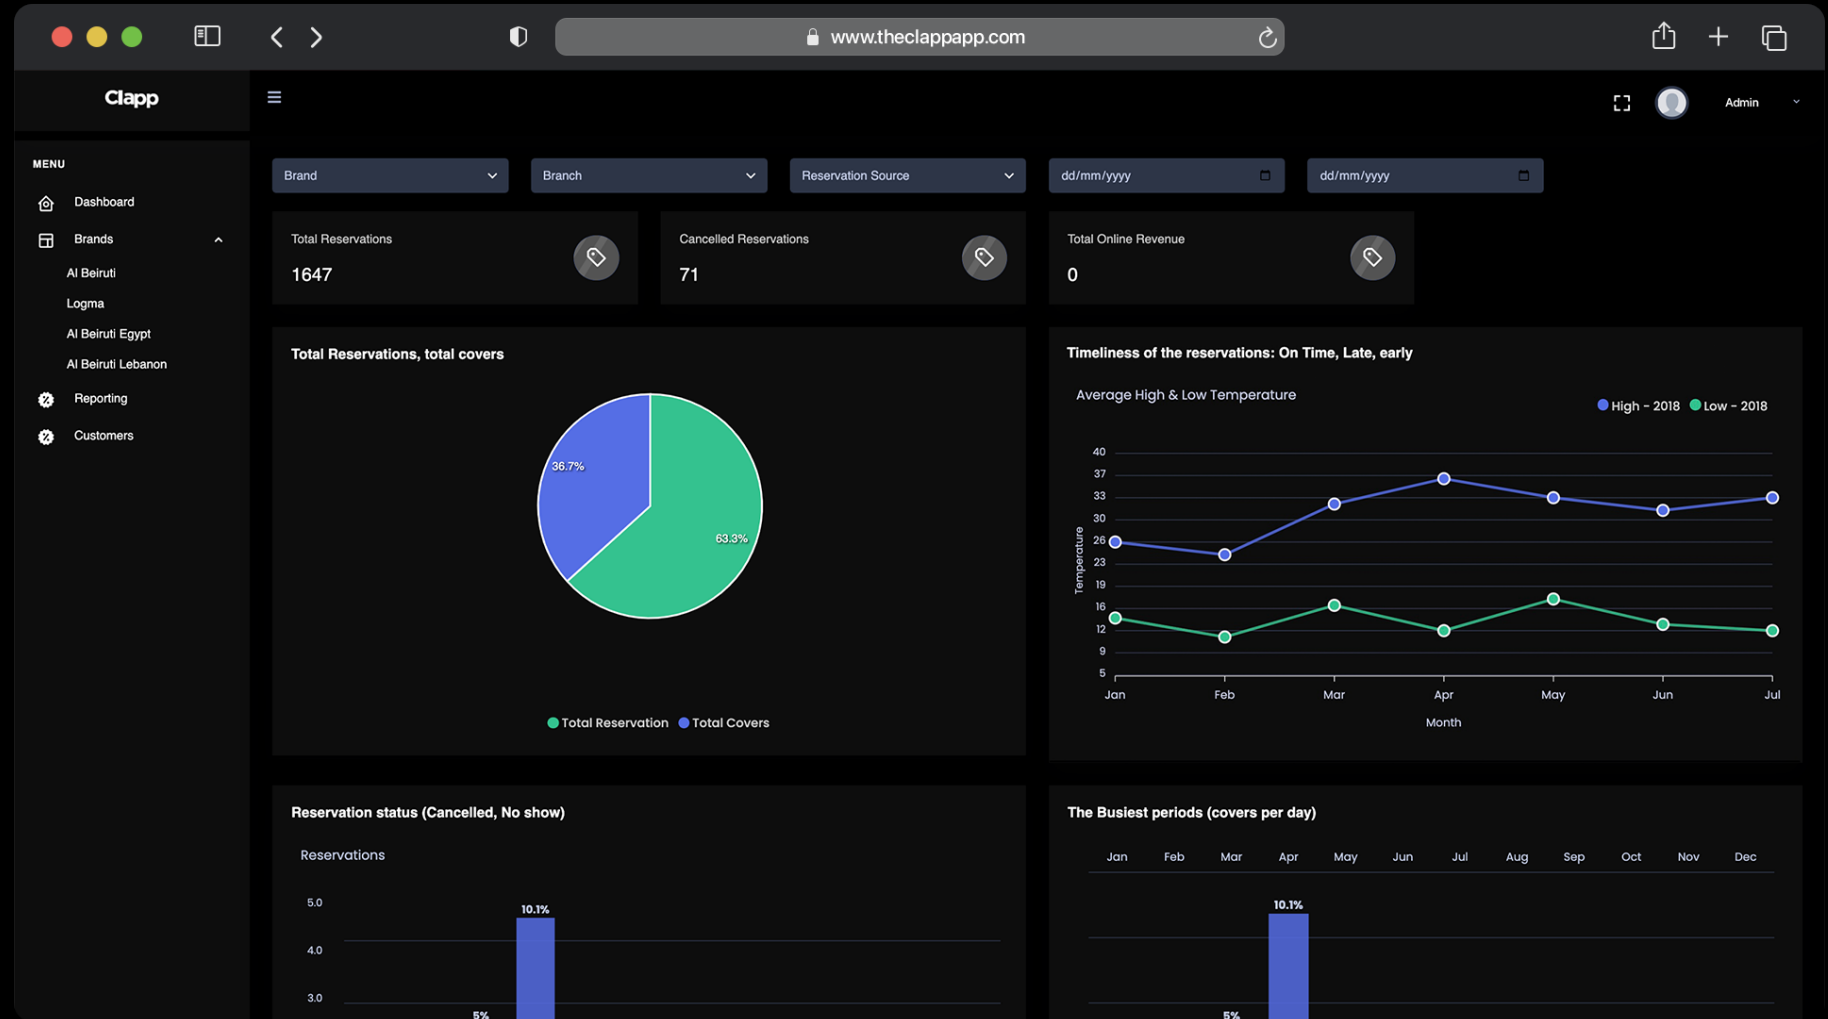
www.theclappapp.com

Clapp

Admin

MENU

Dashboard

Brands

Al Beiruti

Logma

Al Beiruti Egypt

Al Beiruti Lebanon

Reporting

Customers

Brand

Branch

Reservation Source

dd/mm/yyyy

dd/mm/yyyy

Total Reservations
1647

Cancelled Reservations
71

Total Online Revenue
0

Total Reservations, total covers

36.7%

63.3%

Total Reservation Total Covers

Timeliness of the reservations: On Time, Late, early

Average High & Low Temperature

High - 2018 Low - 2018

40
37
33
30
26
23
19
16
12
9
5

Temperature

Jan Feb Mar Apr May Jun Jul

Month

Reservation status (Cancelled, No show)

Reservations

5.0
4.0
3.0

10.1%

5%

The Busiest periods (covers per day)

Jan Feb Mar Apr May Jun Jul Aug Sep Oct Nov Dec

10.1%

5%